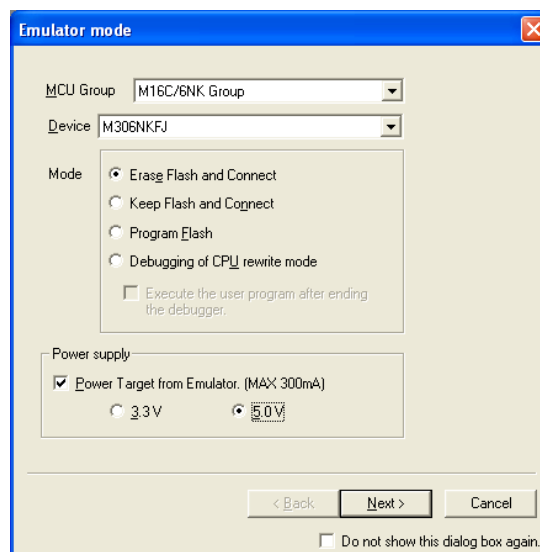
Emulator mode

MCU Group M16C/6NK Group

Device M306NKFJ

Mode

Erase Flash and Connect

Keep Flash and Connect

Program Flash

Debugging of CPU rewrite mode

Execute the user program after ending the debugger.

Power supply

Power Target from Emulator. (MAX 300mA)

3.3V

5.0V

< Back

Next >

Cancel

Do not show this dialog box again.